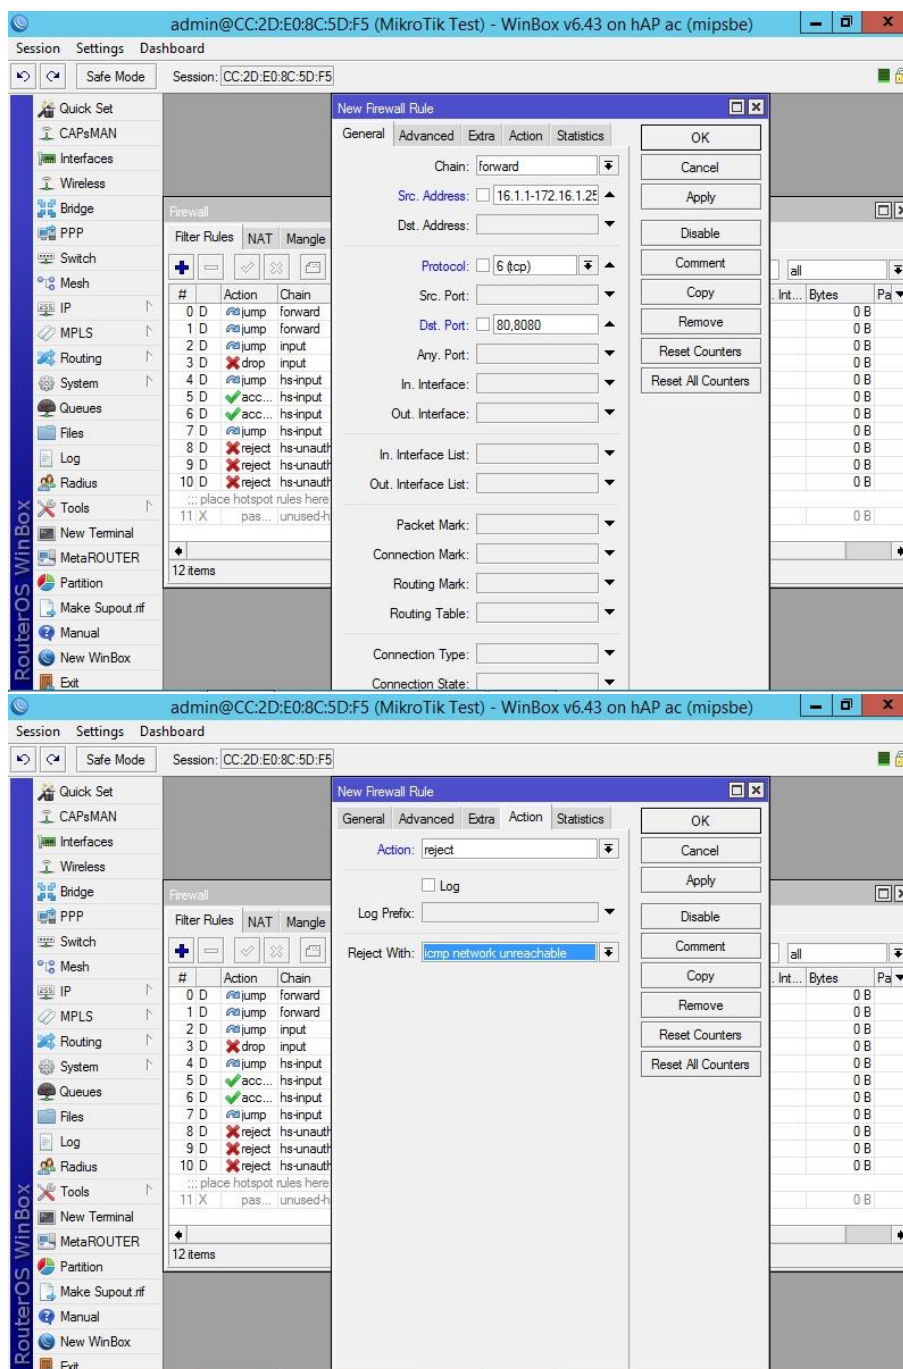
admin@CC:2D:E0:8C:5D:F5 (MikroTik Test) - WinBox v6.43 on hAP ac (mipsbe)

Session Settings Dashboard

Safe Mode Session: CC:2D:E0:8C:5D:F5

Quick Set
CAPsMAN
Interfaces
Wireless
Bridge
PPP
Switch
Mesh
IP
MPLS
Routing
System
Queues
Files
Log
Radius
Tools
New Terminal
MetaROUTER
Partition
Make Supout.rif
Manual
New WinBox
Exit

RouterOS WinBox

Firewall

Filter Rules NAT Mangle

| # | Action | Chain |
|---|---|---|
| 0 D | jump | forward |
| 1 D | jump | forward |
| 2 D | jump | input |
| 3 D | drop | input |
| 4 D | jump | hs-input |
| 5 D | acc... | hs-input |
| 6 D | acc... | hs-input |
| 7 D | jump | hs-input |
| 8 D | reject | hs-unauth |
| 9 D | reject | hs-unauth |
| 10 D | reject | hs-unauth |
| ;;; place hotspot rules here | | |
| 11 X | pas... | unused-h |

12 items

all

| Int... | Bytes | Pa |
|---|---|---|
| | 0 B | |
| | 0 B | |
| | 0 B | |
| | 0 B | |
| | 0 B | |
| | 0 B | |
| | 0 B | |
| | 0 B | |
| | 0 B | |
| | 0 B | |
| | 0 B | |
| | 0 B | |

New Firewall Rule

General Advanced Extra Action Statistics

Chain: forward
Src. Address: 16.1.1-172.16.1.25
Dst. Address:
Protocol: 6 (tcp)
Src. Port:
Dst. Port: 80,8080
Any. Port:
In. Interface:
Out. Interface:
In. Interface List:
Out. Interface List:
Packet Mark:
Connection Mark:
Routing Mark:
Routing Table:
Connection Type:
Connection State:

OK
Cancel
Apply
Disable
Comment
Copy
Remove
Reset Counters
Reset All Counters

admin@CC:2D:E0:8C:5D:F5 (MikroTik Test) - WinBox v6.43 on hAP ac (mipsbe)

Session Settings Dashboard

Safe Mode Session: CC:2D:E0:8C:5D:F5

Quick Set
CAPsMAN
Interfaces
Wireless
Bridge
PPP
Switch
Mesh
IP
MPLS
Routing
System
Queues
Files
Log
Radius
Tools
New Terminal
MetaROUTER
Partition
Make Supout.rif
Manual
New WinBox
Exit

RouterOS WinBox

Firewall

Filter Rules NAT Mangle

| # | Action | Chain |
|---|---|---|
| 0 D | jump | forward |
| 1 D | jump | forward |
| 2 D | jump | input |
| 3 D | drop | input |
| 4 D | jump | hs-input |
| 5 D | acc... | hs-input |
| 6 D | acc... | hs-input |
| 7 D | jump | hs-input |
| 8 D | reject | hs-unauth |
| 9 D | reject | hs-unauth |
| 10 D | reject | hs-unauth |
| ;;; place hotspot rules here | | |
| 11 X | pas... | unused-h |

12 items

all

| Int... | Bytes | Pa |
|---|---|---|
| | 0 B | |
| | 0 B | |
| | 0 B | |
| | 0 B | |
| | 0 B | |
| | 0 B | |
| | 0 B | |
| | 0 B | |
| | 0 B | |
| | 0 B | |
| | 0 B | |
| | 0 B | |

New Firewall Rule

General Advanced Extra Action Statistics

Action: reject
Log
Log Prefix:
Reject With: icmp network unreachable

OK
Cancel
Apply
Disable
Comment
Copy
Remove
Reset Counters
Reset All Counters